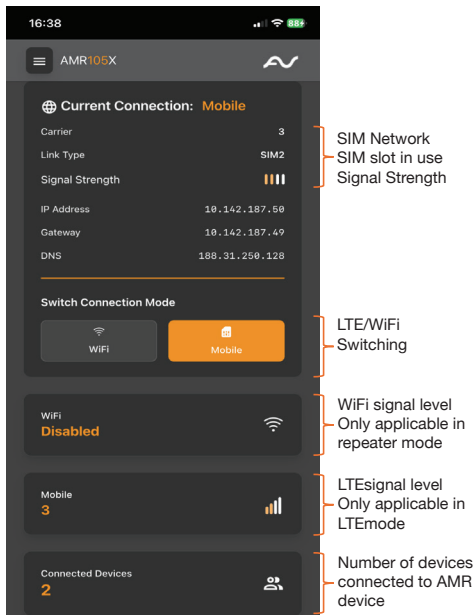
16:38

88+

AMR105X

Current Connection: Mobile

Carrier 3

Link Type SIM2

Signal Strength

IP Address 10.142.187.50

Gateway 10.142.187.49

DNS 188.31.250.128

Switch Connection Mode

WiFi

Mobile

WiFi
Disabled

Mobile
3

Connected Devices
2

SIM Network
SIM slot in use
Signal Strength

LTE/WiFi
Switching

WiFi signal level
Only applicable in repeater mode

LTEsignal level
Only applicable in LTEmode

Number of devices connected to AMR device